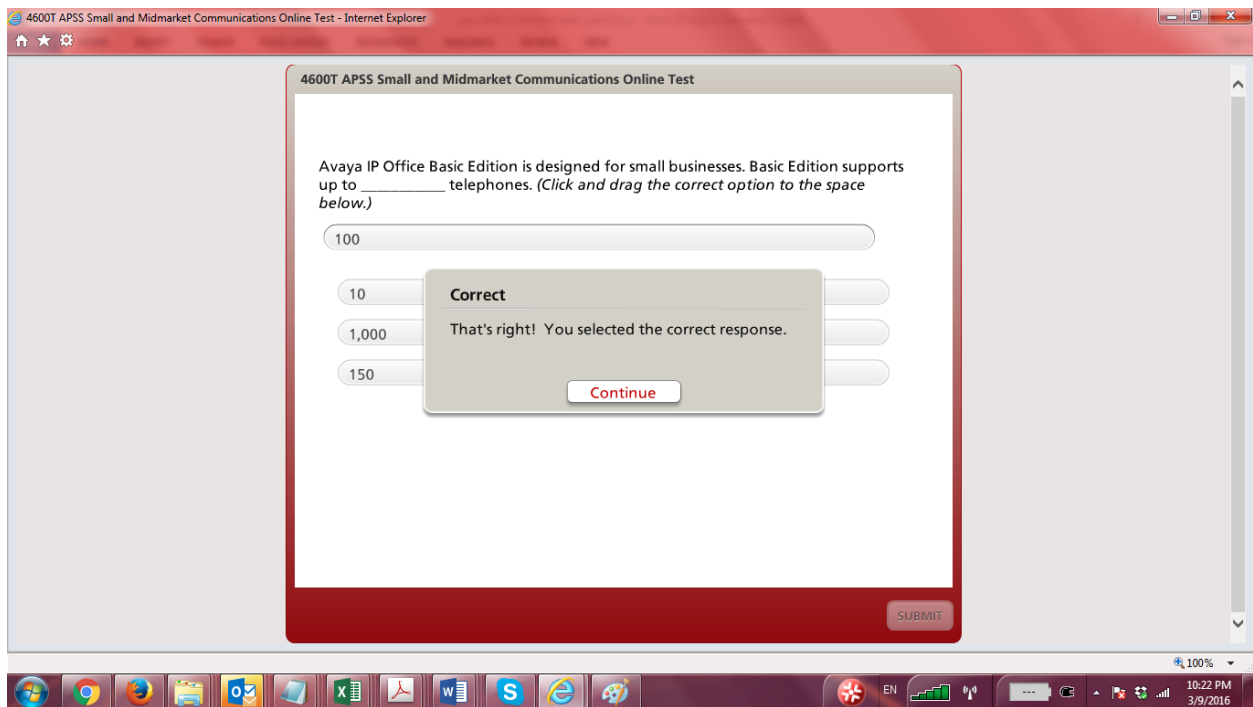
4600T APSS Small and Midmarket Communications Online Test - Internet Explorer

4600T APSS Small and Midmarket Communications Online Test

Avaya IP Office Basic Edition is designed for small businesses. Basic Edition supports up to __________ telephones. *(Click and drag the correct option to the space below.)*

100

10

1,000

150

Correct

That's right! You selected the correct response.

Continue

SUBMIT

100%

EN

10:22 PM
3/9/2016